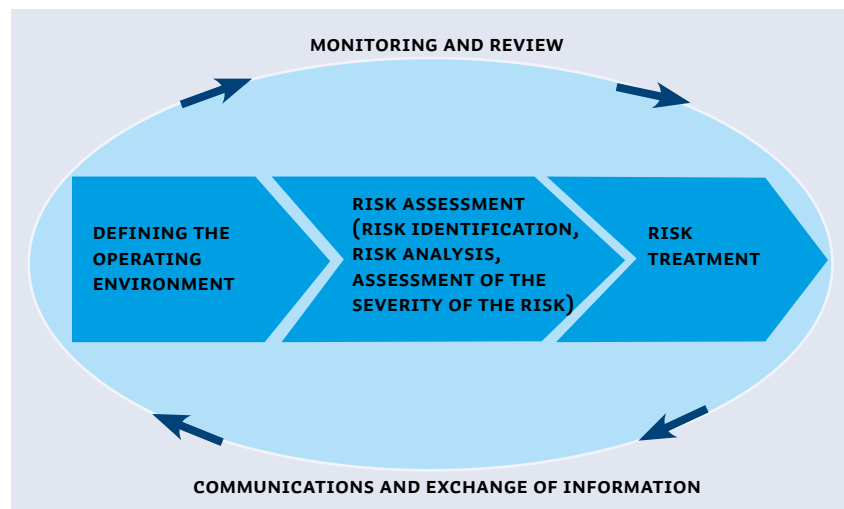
MONITORING AND REVIEW

DEFINING THE OPERATING ENVIRONMENT

RISK ASSESSMENT (RISK IDENTIFICATION, RISK ANALYSIS, ASSESSMENT OF THE SEVERITY OF THE RISK)

RISK TREATMENT

COMMUNICATIONS AND EXCHANGE OF INFORMATION